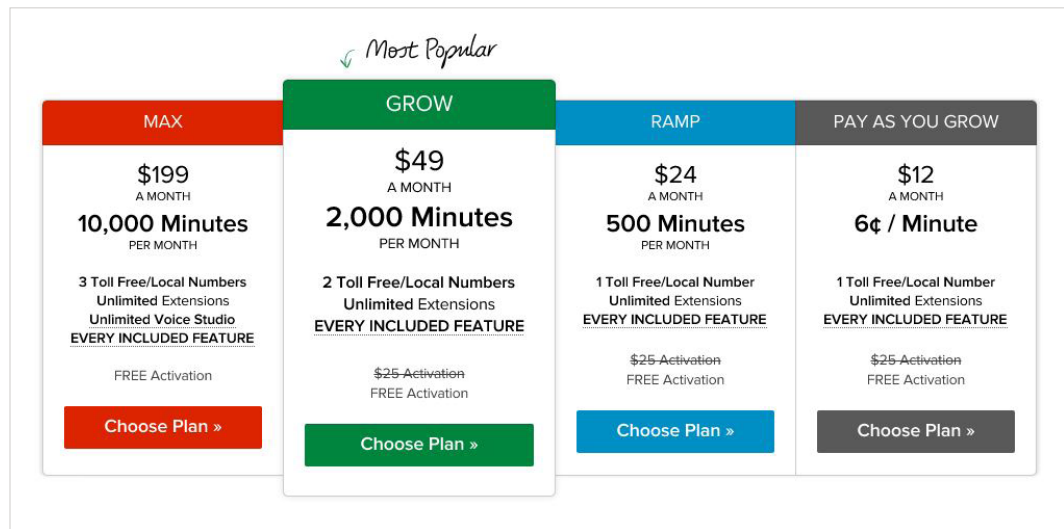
Most Popular

MAX

$199
A MONTH
10,000 Minutes
PER MONTH

3 Toll Free/Local Numbers
Unlimited Extensions
Unlimited Voice Studio
EVERY INCLUDED FEATURE

FREE Activation

Choose Plan »

GROW

$49
A MONTH
2,000 Minutes
PER MONTH

2 Toll Free/Local Numbers
Unlimited Extensions
EVERY INCLUDED FEATURE

~~$25 Activation~~
FREE Activation

Choose Plan »

RAMP

$24
A MONTH
500 Minutes
PER MONTH

1 Toll Free/Local Number
Unlimited Extensions
EVERY INCLUDED FEATURE

~~$25 Activation~~
FREE Activation

Choose Plan »

PAY AS YOU GROW

$12
A MONTH
6¢ / Minute

1 Toll Free/Local Number
Unlimited Extensions
EVERY INCLUDED FEATURE

~~$25 Activation~~
FREE Activation

Choose Plan »